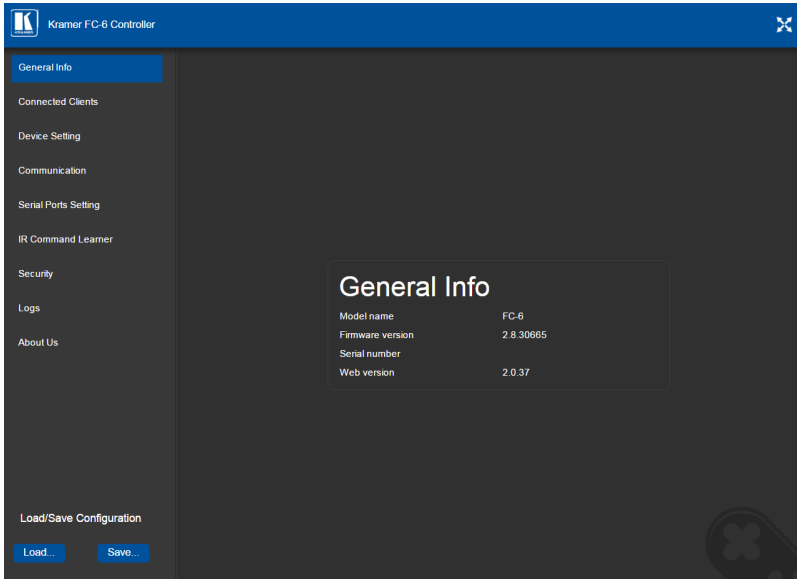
Kramer FC-6 Controller

General Info
Connected Clients
Device Setting
Communication
Serial Ports Setting
IR Command Learner
Security
Logs
About Us

General Info

| | |
|---|---|
| Model name | FC-6 |
| Firmware version | 2.8.30665 |
| Serial number | |
| Web version | 2.0.37 |

Load/Save Configuration

Load...
Save...